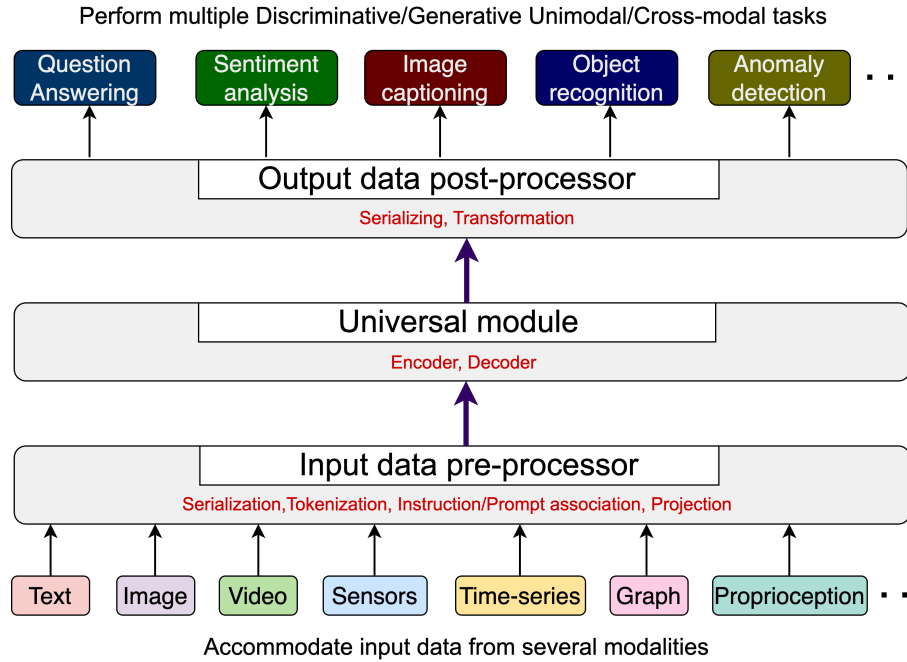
Perform multiple Discriminative/Generative Unimodal/Cross-modal tasks

Question Answering

Sentiment analysis

Image captioning

Object recognition

Anomaly detection

. .

Output data post-processor

Serializing, Transformation

Universal module

Encoder, Decoder

Input data pre-processor

Serialization,Tokenization, Instruction/Prompt association, Projection

Text

Image

Video

Sensors

Time-series

Graph

Proprioception

. .

Accommodate input data from several modalities